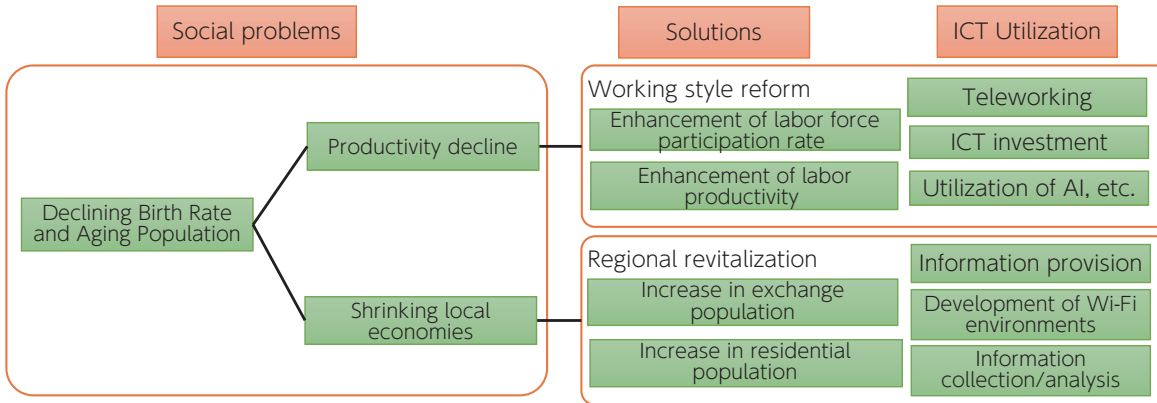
Social problems

Solutions

ICT Utilization

Declining Birth Rate and Aging Population

Productivity decline

Shrinking local economies

Working style reform

Enhancement of labor force participation rate

Enhancement of labor productivity

Teleworking

ICT investment

Utilization of AI, etc.

Regional revitalization

Increase in exchange population

Increase in residential population

Information provision

Development of Wi-Fi environments

Information collection/analysis